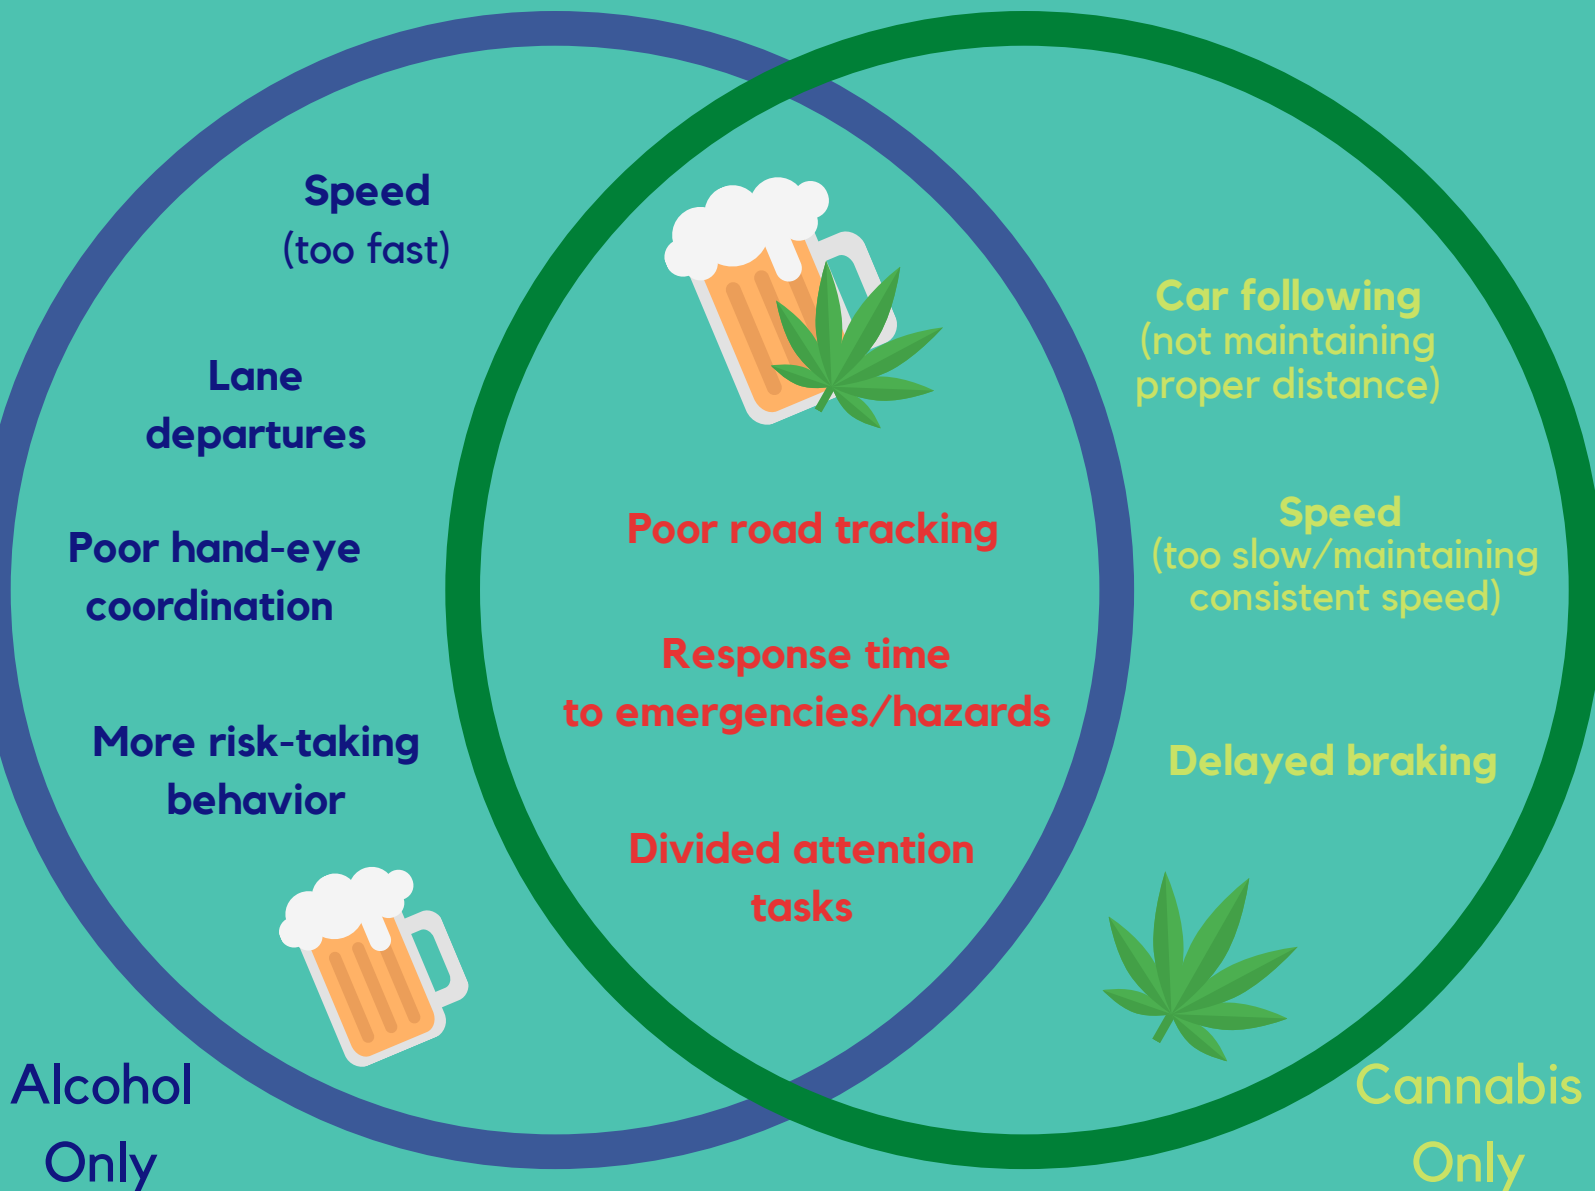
Speed
(too fast)

Lane departures

Poor hand-eye coordination

More risk-taking behavior

Poor road tracking

Response time to emergencies/hazards

Divided attention tasks

Car following
(not maintaining proper distance)

Speed
(too slow/maintaining consistent speed)

Delayed braking

Alcohol Only

Cannabis Only